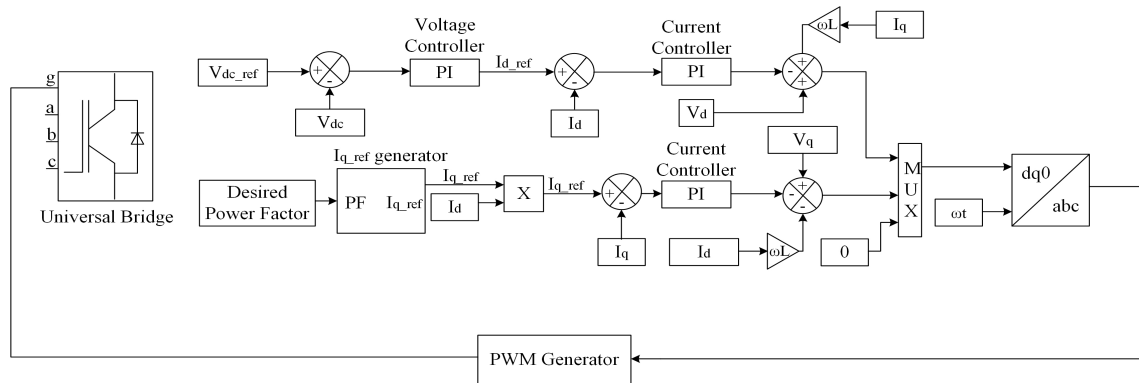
g
a
b
c
Universal Bridge

Vdc_ref
+
-
Vdc
Voltage Controller
PI
Id_ref
+
-
Id
Current Controller
PI
-
+
+
ωL
Iq
Vd

Iq_ref generator
Desired Power Factor
PF
Iq_ref
Iq_ref
Id
X
Iq_ref
+
-
Iq
Current Controller
PI
Vq
-
+
-
Id
ωL
0
M
U
X
dq0
abc
ωt

PWM Generator